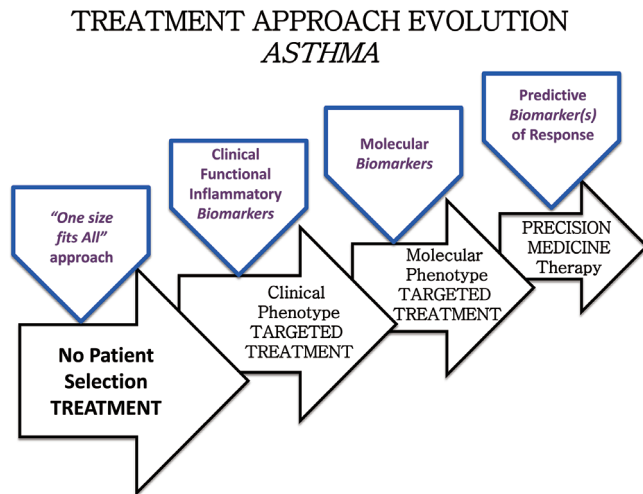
TREATMENT APPROACH EVOLUTION
*ASTHMA*

*"One size fits All"* approach

Clinical Functional Inflammatory *Biomarkers*

Molecular *Biomarkers*

Predictive *Biomarker(s)* of Response

No Patient Selection TREATMENT

Clinical Phenotype TARGETED TREATMENT

Molecular Phenotype TARGETED TREATMENT

PRECISION MEDICINE Therapy